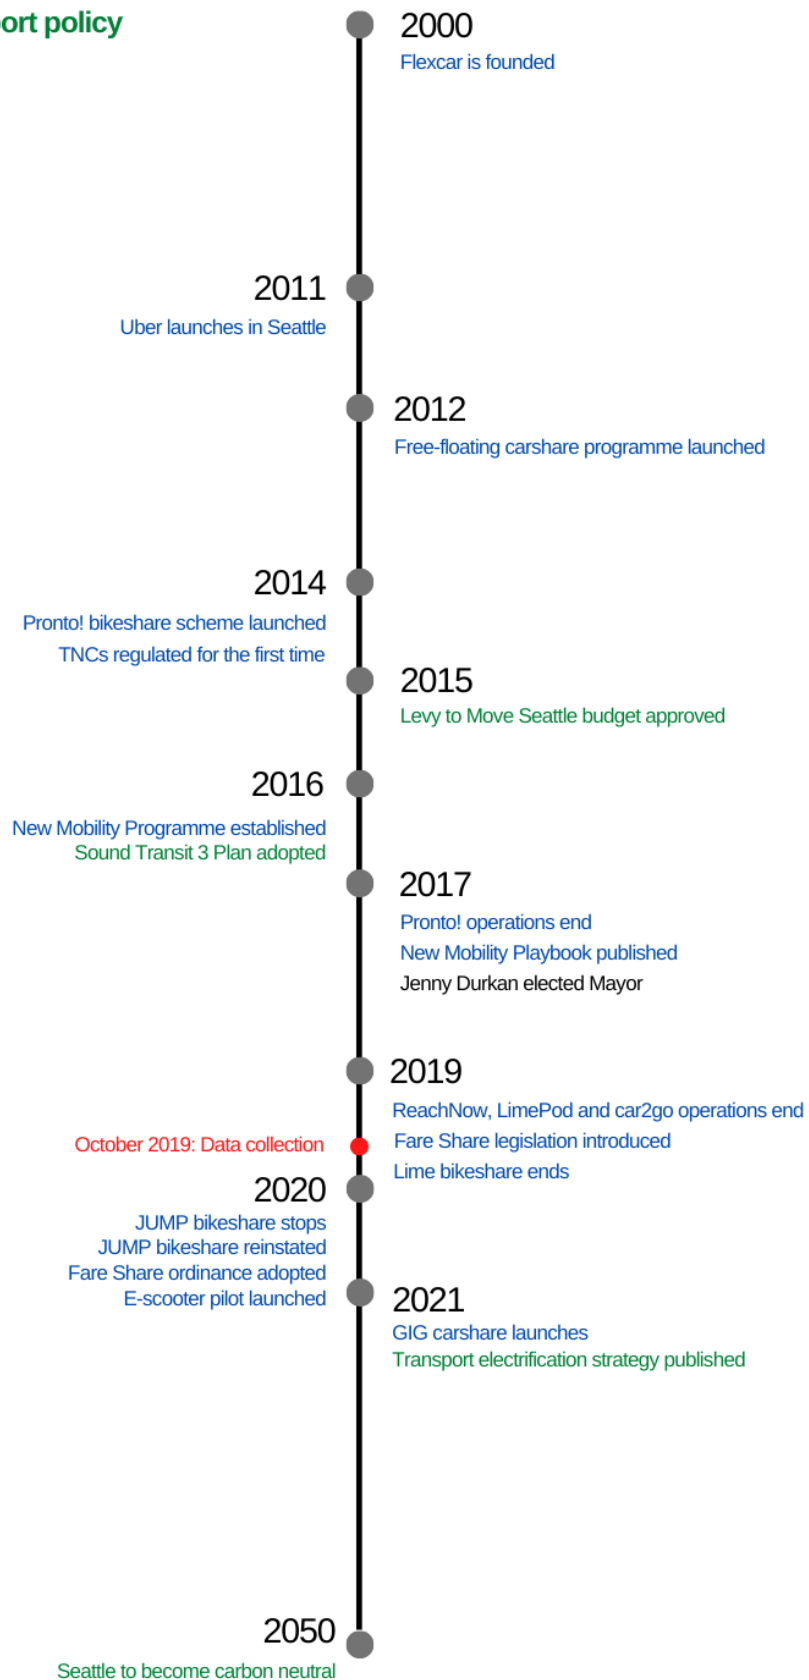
ort policy

2000
Flexcar is founded

2011
Uber launches in Seattle

2012
Free-floating carshare programme launched

2014
Pronto! bikeshare scheme launched
TNCs regulated for the first time

2015
Levy to Move Seattle budget approved

2016
New Mobility Programme established
Sound Transit 3 Plan adopted

2017
Pronto! operations end
New Mobility Playbook published
Jenny Durkan elected Mayor

2019
ReachNow, LimePod and car2go operations end
Fare Share legislation introduced
Lime bikeshare ends

October 2019: Data collection

2020
JUMP bikeshare stops
JUMP bikeshare reinstated
Fare Share ordinance adopted
E-scooter pilot launched

2021
GIG carshare launches
Transport electrification strategy published

2050
Seattle to become carbon neutral